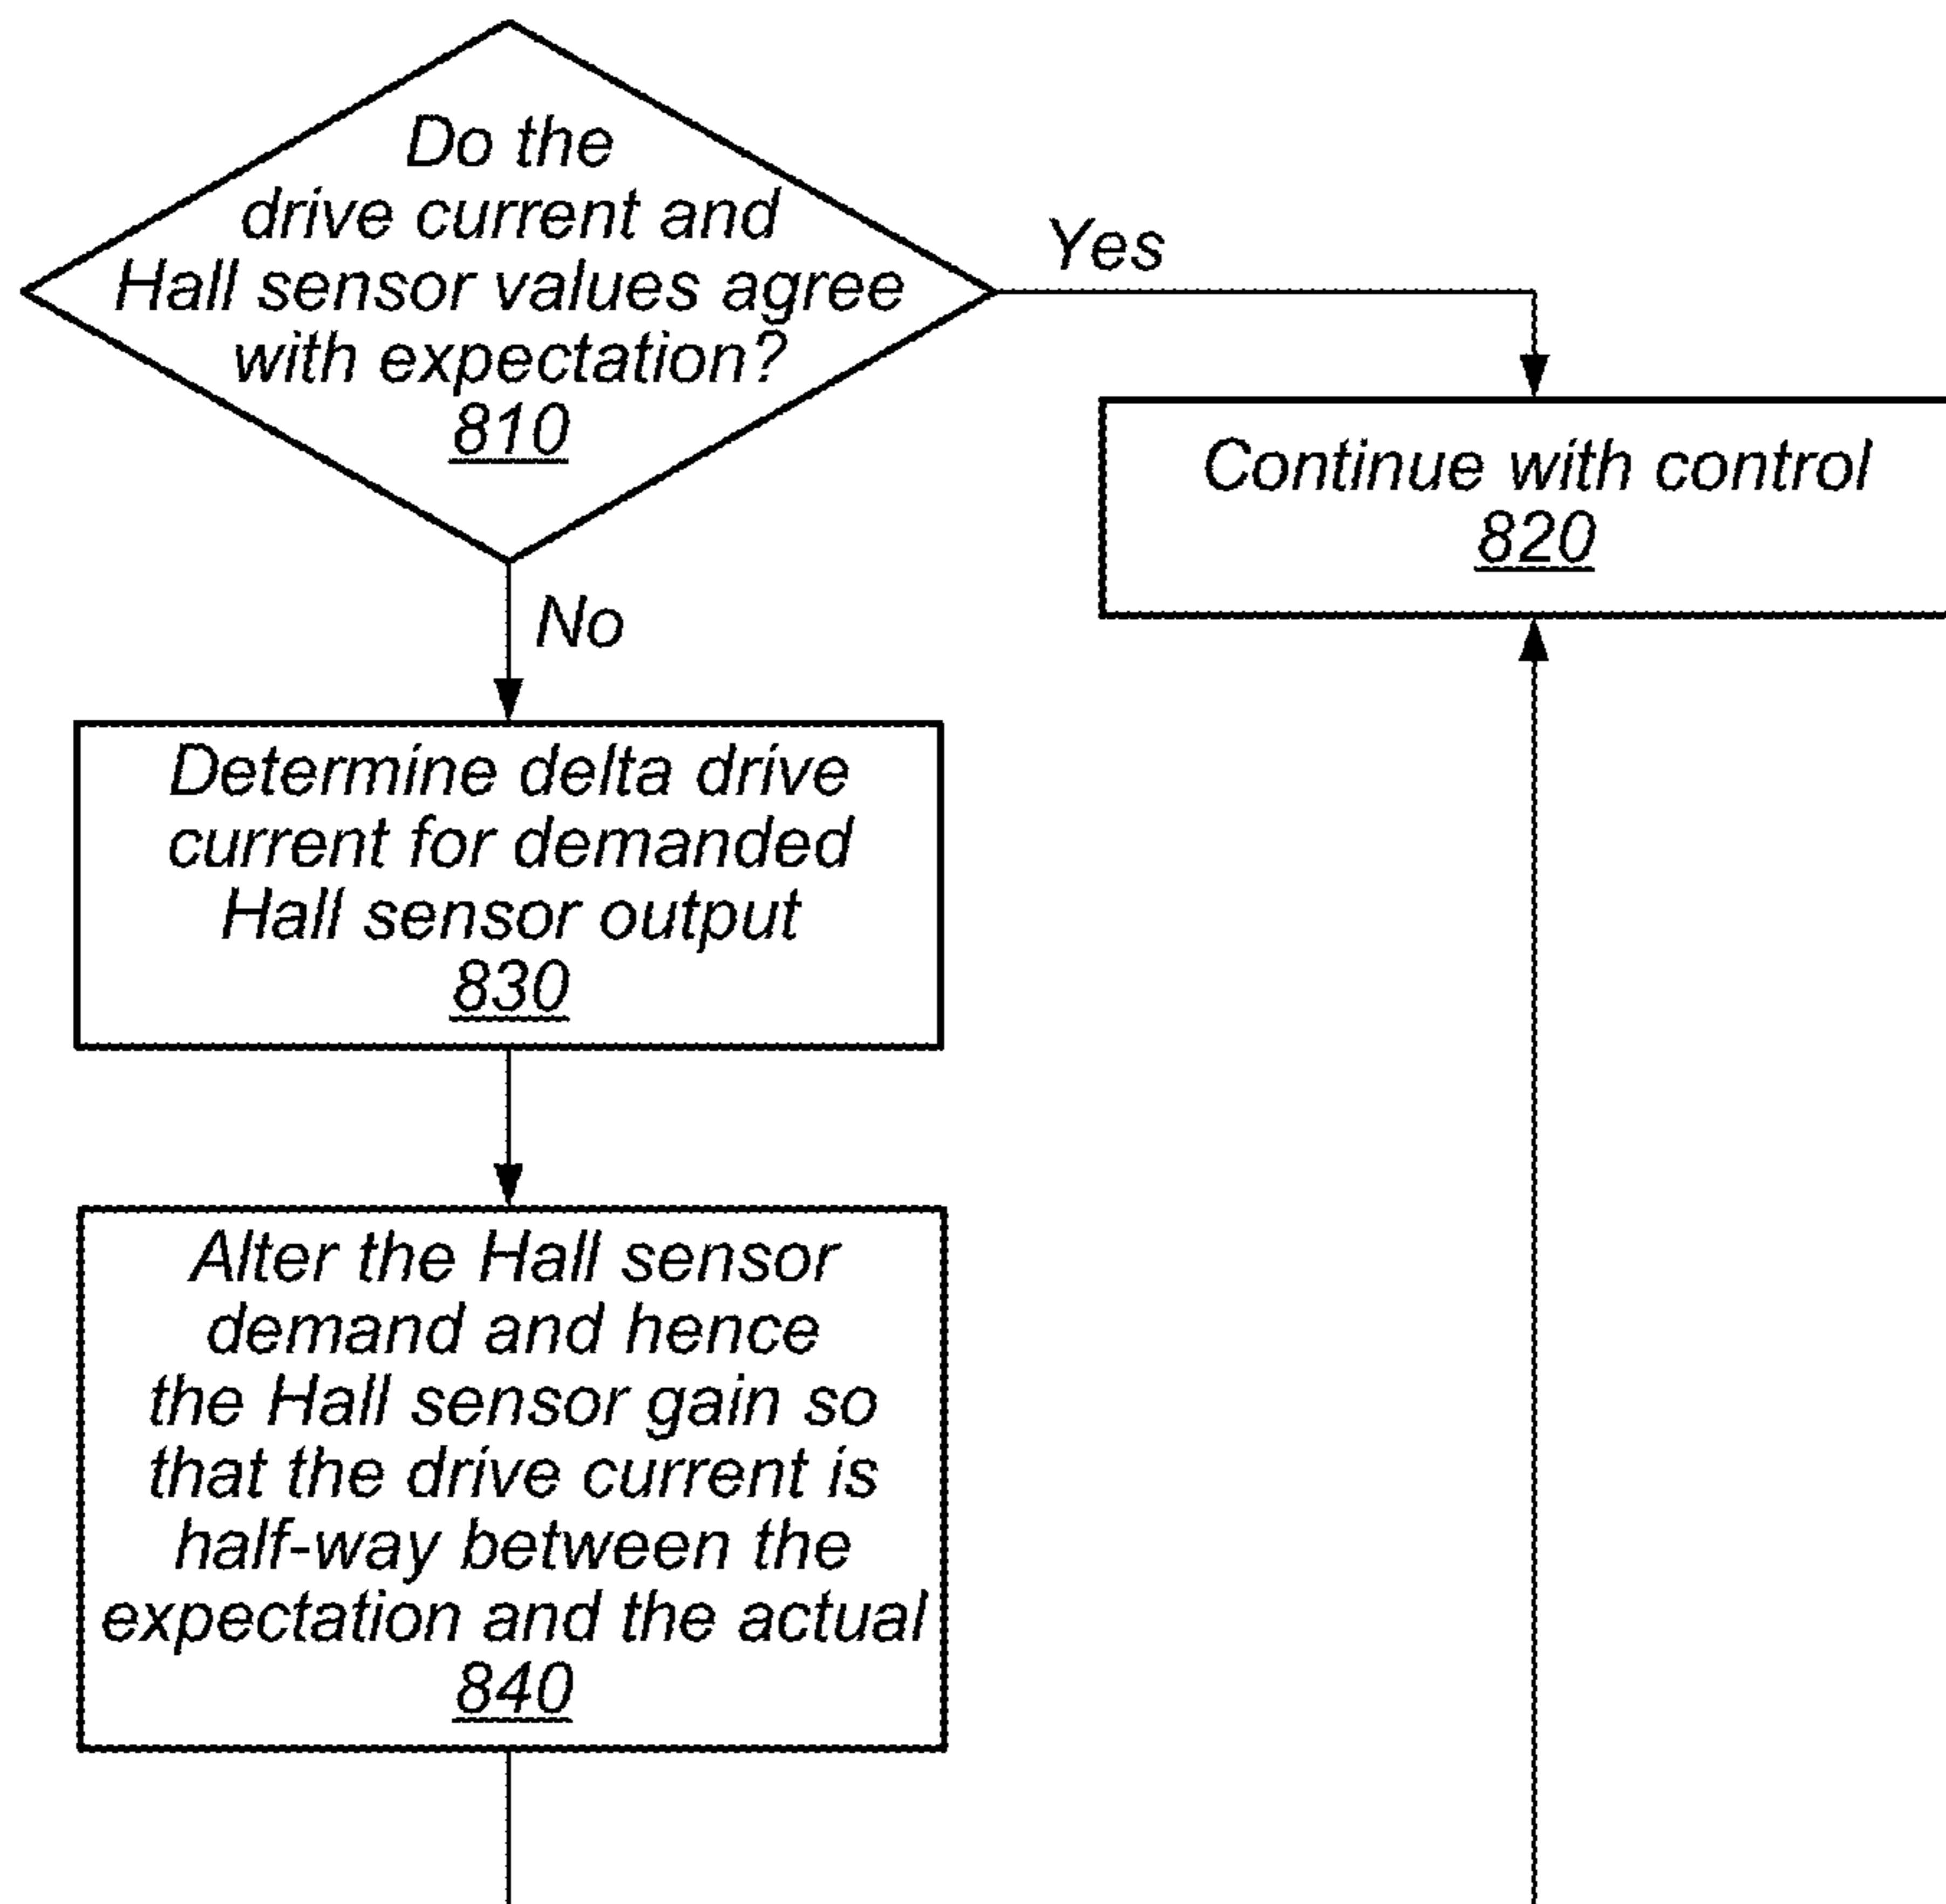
Do the drive current and Hall sensor values agree with expectation?
810

Yes

Continue with control
820

No

Determine delta drive current for demanded Hall sensor output
830

Alter the Hall sensor demand and hence the Hall sensor gain so that the drive current is half-way between the expectation and the actual
840